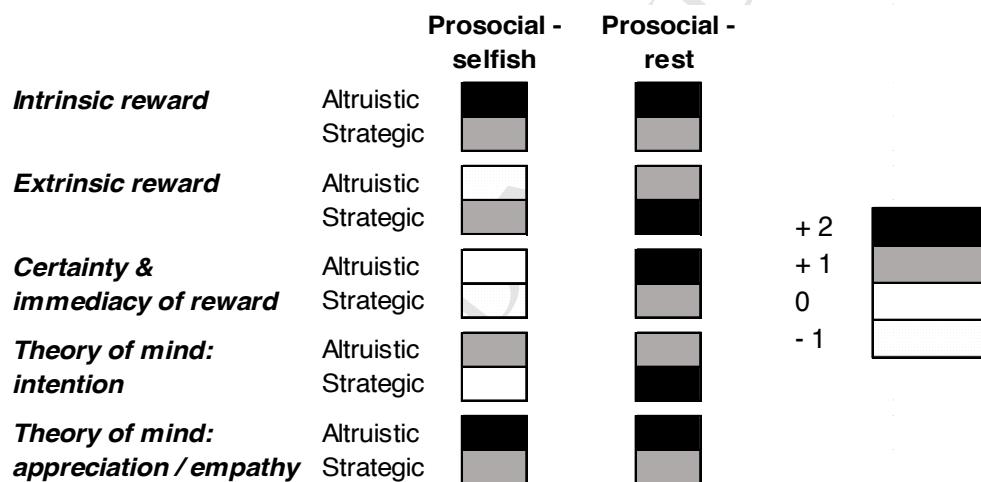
Prosocial - selfish

Prosocial - rest

*Intrinsic reward* Altruistic Strategic

*Extrinsic reward* Altruistic Strategic

*Certainty & immediacy of reward* Altruistic Strategic

*Theory of mind: intention* Altruistic Strategic

*Theory of mind: appreciation / empathy* Altruistic Strategic

+ 2
+ 1
0
- 1